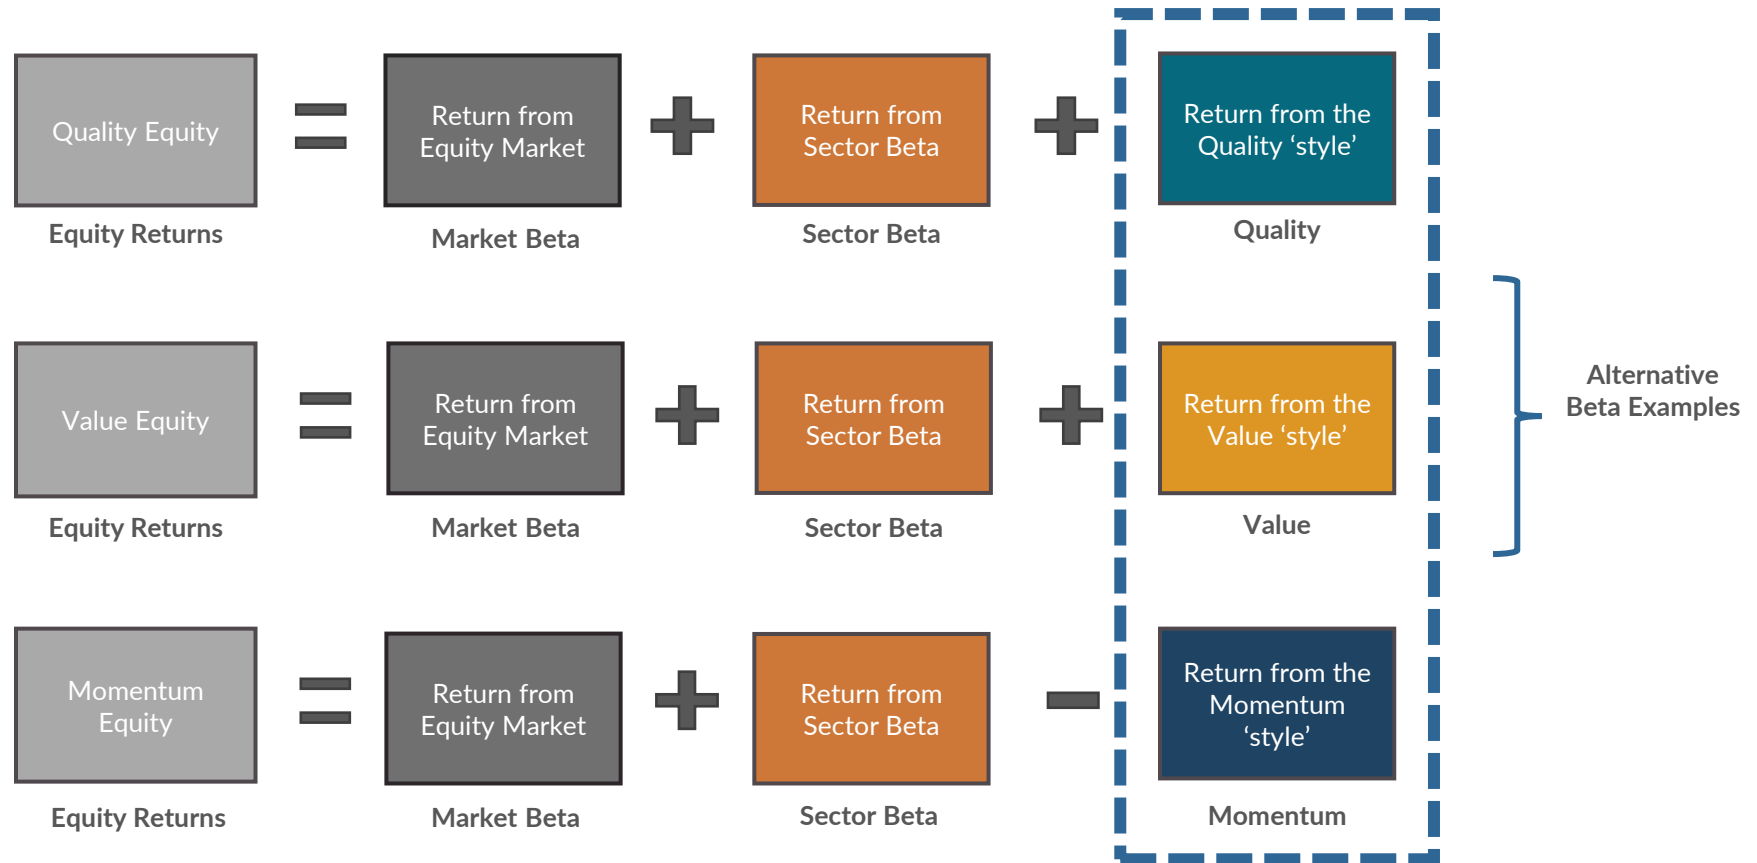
Quality Equity = Return from Equity Market + Return from Sector Beta + Return from the Quality 'style'

Equity Returns

Market Beta

Sector Beta

Quality

Value Equity = Return from Equity Market + Return from Sector Beta + Return from the Value 'style'

Equity Returns

Market Beta

Sector Beta

Value

Alternative Beta Examples

Momentum Equity = Return from Equity Market + Return from Sector Beta − Return from the Momentum 'style'

Equity Returns

Market Beta

Sector Beta

Momentum